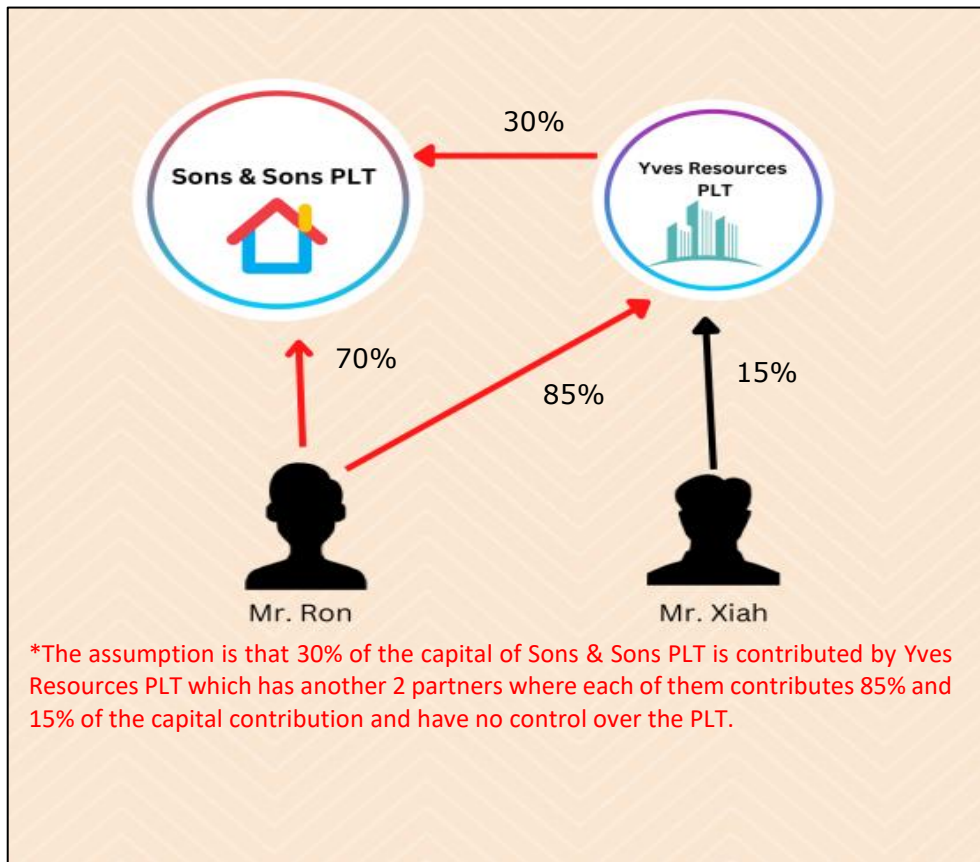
30%

Sons & Sons PLT

Yves Resources PLT

70%

85%

15%

Mr. Ron

Mr. Xiah

*The assumption is that 30% of the capital of Sons & Sons PLT is contributed by Yves Resources PLT which has another 2 partners where each of them contributes 85% and 15% of the capital contribution and have no control over the PLT.